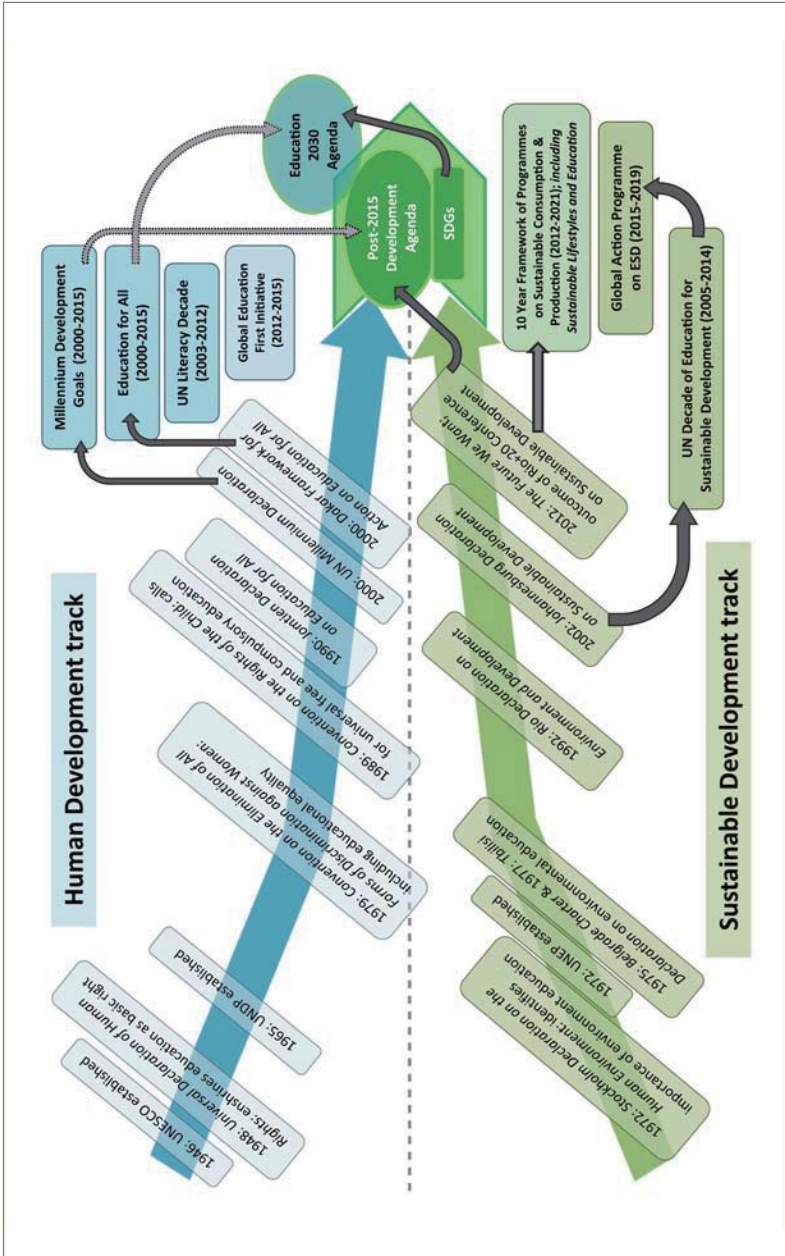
Human Development track

1946: UNESCO established

1948: Universal Declaration of Human Rights: enshrines education as basic right

1965: UNDP established

1979: Convention on the Elimination of All Forms of Discrimination against Women: including educational equality

1989: Convention on the Rights of the Child: calls for universal free and compulsory education

1990: Jomtien Declaration on Education for All

2000: UN Millennium Declaration

2000: Dakar Framework for Action on Education for All

Millennium Development Goals (2000-2015)

Education for All (2000-2015)

UN Literacy Decade (2003-2012)

Global Education First Initiative (2012-2015)

Post-2015 Development Agenda

SDGs

Education 2030 Agenda

Sustainable Development track

1972: Stockholm Declaration on the Human Environment: identifies importance of environment education

1972: UNEP established

1975: Belgrade Charter & 1977: Tbilisi Declaration on environmental education

1992: Rio Declaration on Environment and Development

2002: Johannesburg Declaration on Sustainable Development

2012: The Future We Want: outcome of Rio+20 Conference on Sustainable Development

10 Year Framework of Programmes on Sustainable Consumption & Production (2012-2021); including Sustainable Lifestyles and Education

UN Decade of Education for Sustainable Development (2005-2014)

Global Action Programme on ESD (2015-2019)